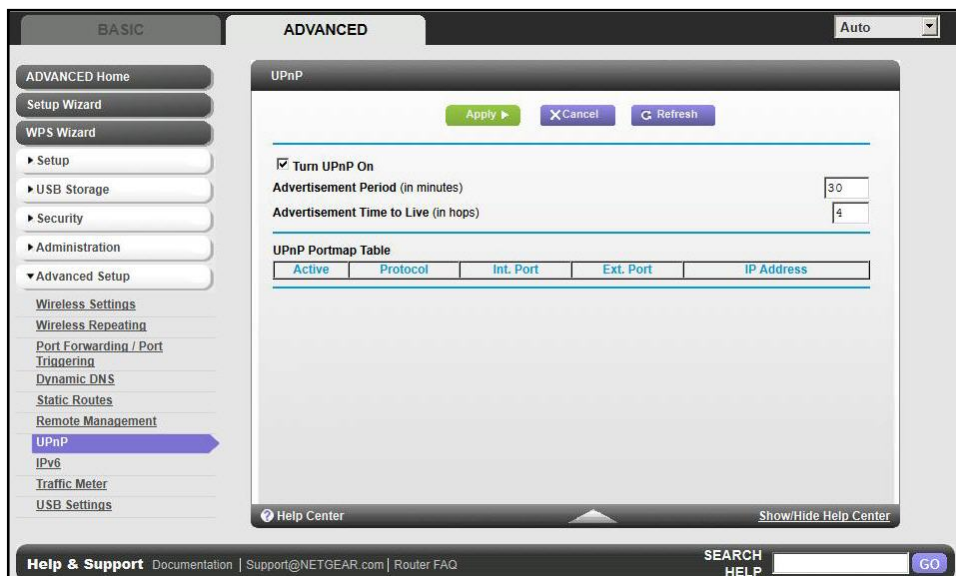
BASIC
ADVANCED
Auto

ADVANCED Home
Setup Wizard
WPS Wizard
▸ Setup
▸ USB Storage
▸ Security
▸ Administration
▾ Advanced Setup
Wireless Settings
Wireless Repeating
Port Forwarding / Port Triggering
Dynamic DNS
Static Routes
Remote Management
UPnP
IPv6
Traffic Meter
USB Settings

UPnP

Apply ▸
✕Cancel
Refresh

☑ Turn UPnP On
Advertisement Period (in minutes) 30
Advertisement Time to Live (in hops) 4

UPnP Portmap Table

| Active | Protocol | Int. Port | Ext. Port | IP Address |
|---|---|---|---|---|

Help Center
Show/Hide Help Center

Help & Support Documentation | Support@NETGEAR.com | Router FAQ
SEARCH HELP
GO